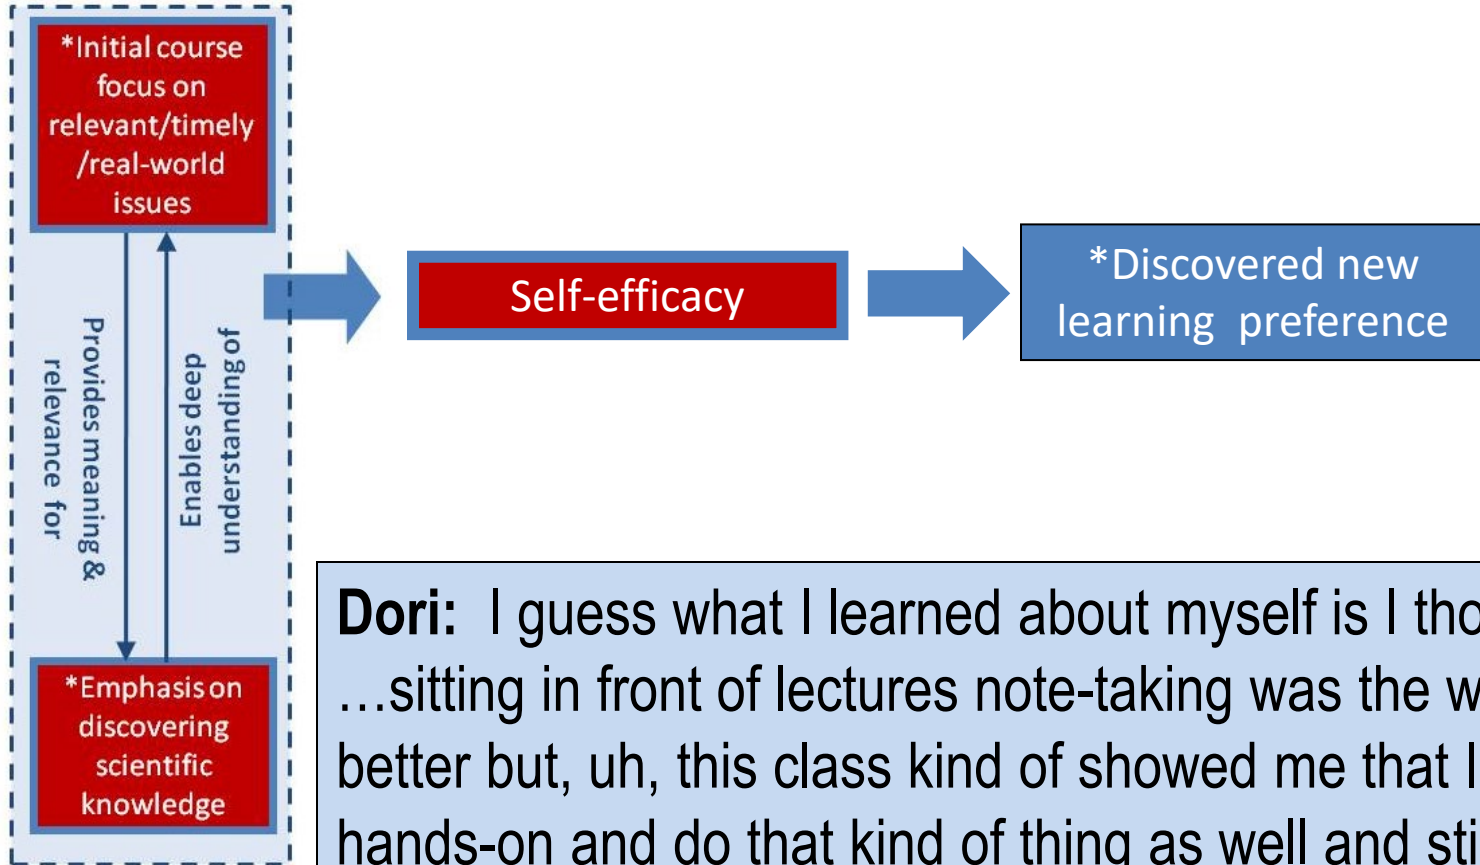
*Initial course focus on relevant/timely /real-world issues

Provides meaning & relevance for

Enables deep understanding of

*Emphasis on discovering scientific knowledge

Self-efficacy

*Discovered new learning preference

**Dori:** I guess what I learned about myself is I tho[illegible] …sitting in front of lectures note-taking was the w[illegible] better but, uh, this class kind of showed me that I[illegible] hands-on and do that kind of thing as well and sti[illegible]